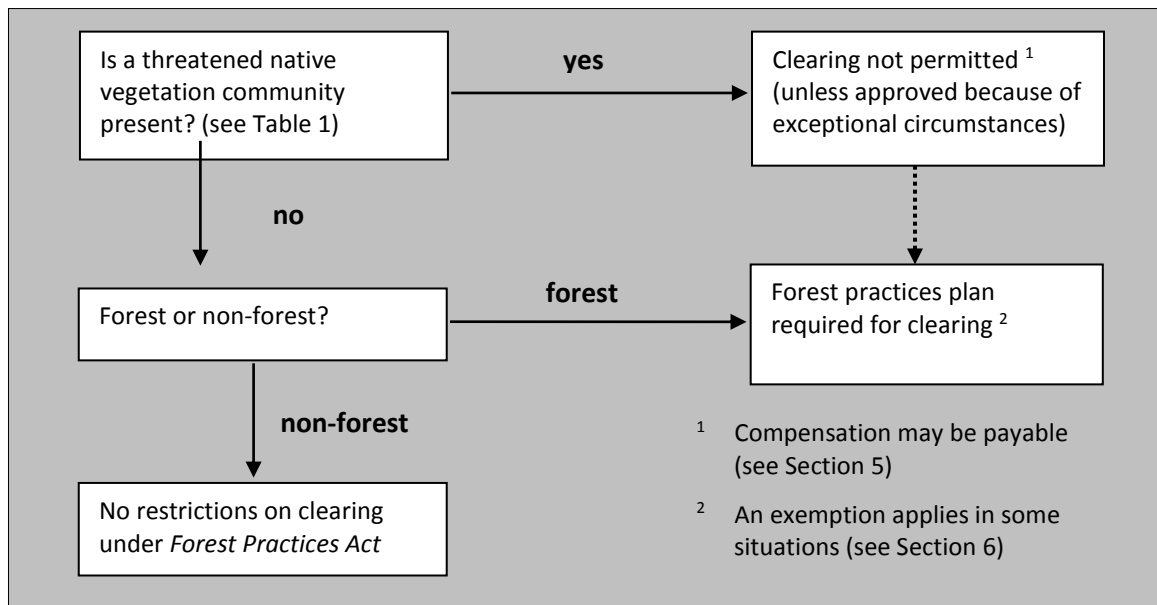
Is a threatened native vegetation community present? (see Table 1)

yes

Clearing not permitted $^1$ (unless approved because of exceptional circumstances)

no

Forest or non-forest?

forest

Forest practices plan required for clearing $^2$

non-forest

No restrictions on clearing under Forest Practices Act

$^1$ Compensation may be payable (see Section 5)

$^2$ An exemption applies in some situations (see Section 6)